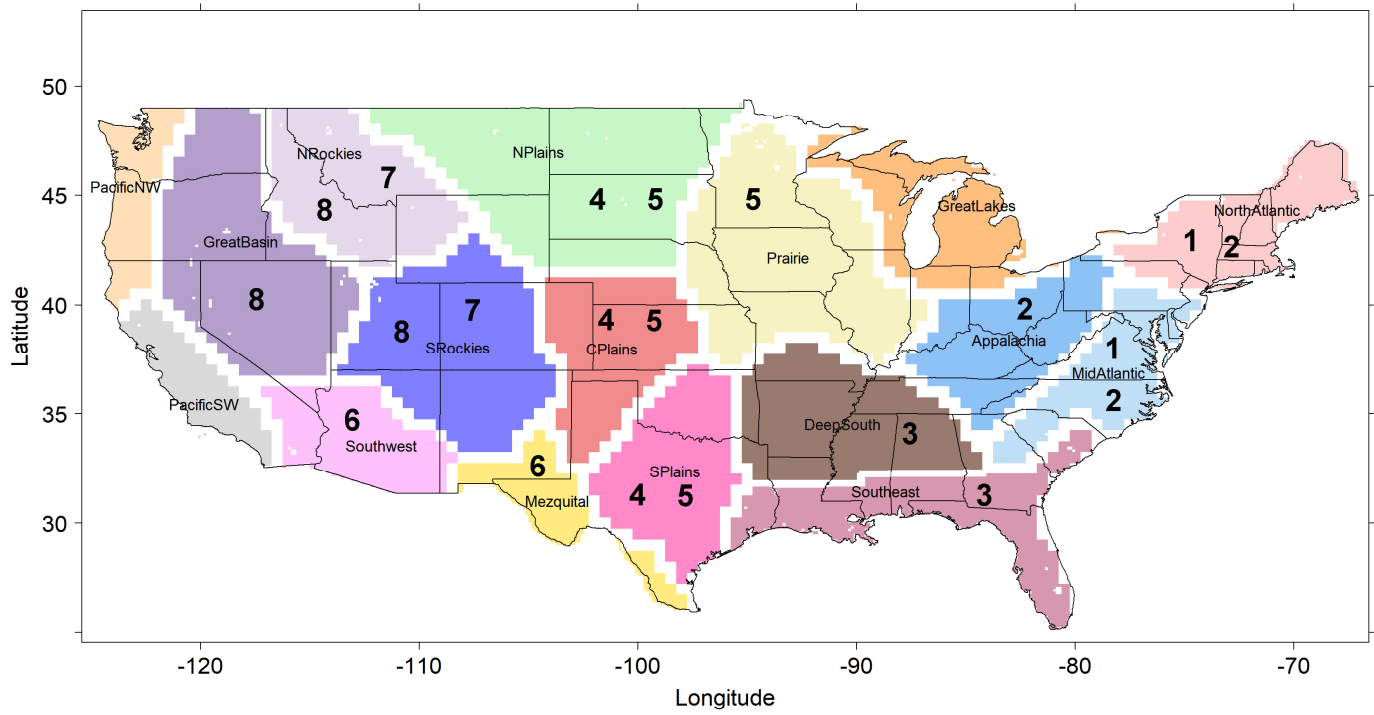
50
45
40
35
30
Latitude

PacificNW
NRockies
7
8
NPlains
4
5
5
GreatLakes
NorthAtlantic
1
2
GreatBasin
8
Prairie
8
7
SRockies
4
5
CPlains
2
Appalachia
1
MidAtlantic
2
PacificSW
6
Southwest
DeepSouth
3
6
Mezquital
SPlains
4
5
Southeast
3

-120
-110
-100
-90
-80
-70
Longitude